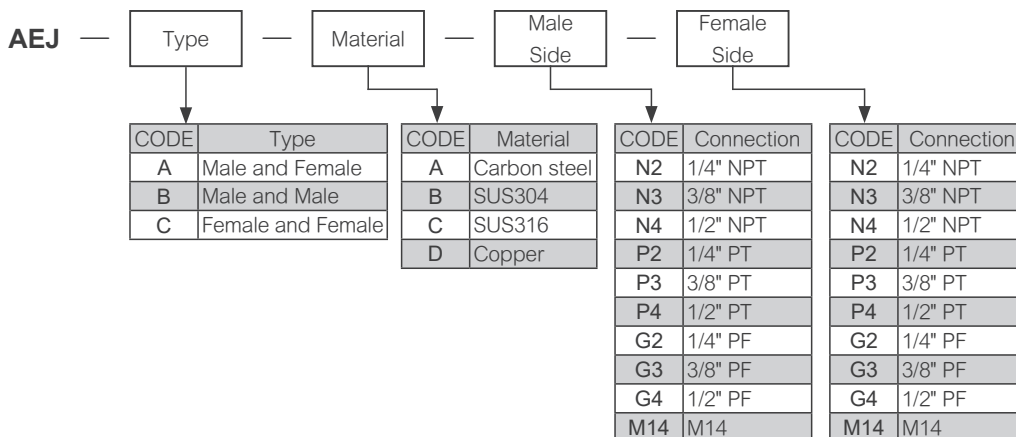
AEJ — Type — Material — Male Side — Female Side

| CODE | Type |
|---|---|
| A | Male and Female |
| B | Male and Male |
| C | Female and Female |

| CODE | Material |
|---|---|
| A | Carbon steel |
| B | SUS304 |
| C | SUS316 |
| D | Copper |

| CODE | Connection |
|---|---|
| N2 | 1/4" NPT |
| N3 | 3/8" NPT |
| N4 | 1/2" NPT |
| P2 | 1/4" PT |
| P3 | 3/8" PT |
| P4 | 1/2" PT |
| G2 | 1/4" PF |
| G3 | 3/8" PF |
| G4 | 1/2" PF |
| M14 | M14 |

| CODE | Connection |
|---|---|
| N2 | 1/4" NPT |
| N3 | 3/8" NPT |
| N4 | 1/2" NPT |
| P2 | 1/4" PT |
| P3 | 3/8" PT |
| P4 | 1/2" PT |
| G2 | 1/4" PF |
| G3 | 3/8" PF |
| G4 | 1/2" PF |
| M14 | M14 |